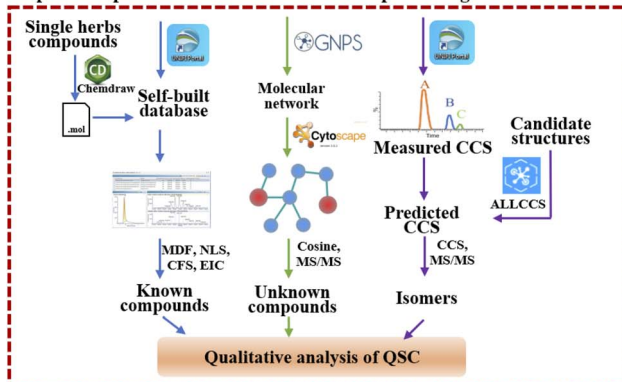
Single herbs compounds

CD
Chemdraw

.mol

UNIFI Portal

Self-built database

MDF, NLS, CFS, EIC

Known compounds

GNPS

Molecular network

Cytoscape

Cosine, MS/MS

Unknown compounds

UNIFI Portal

A

B

C

Time

Measured CCS

Candidate structures

ALLCCS

Predicted CCS

CCS, MS/MS

Isomers

Qualitative analysis of QSC